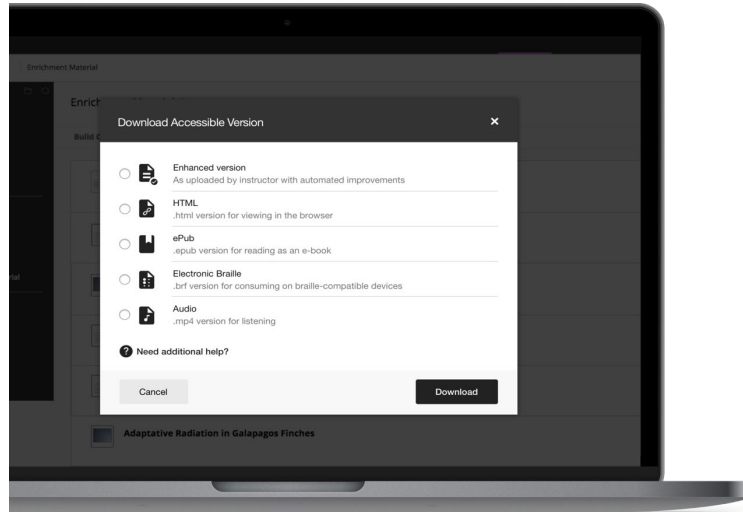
Enrichment Material

Enrich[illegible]

Build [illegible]

rial

Download Accessible Version

×

Enhanced version
As uploaded by instructor with automated improvements

HTML
.html version for viewing in the browser

ePub
.epub version for reading as an e-book

Electronic Braille
.brf version for consuming on braille-compatible devices

Audio
.mp4 version for listening

Need additional help?

Cancel

Download

Adaptative Radiation in Galapagos Finches